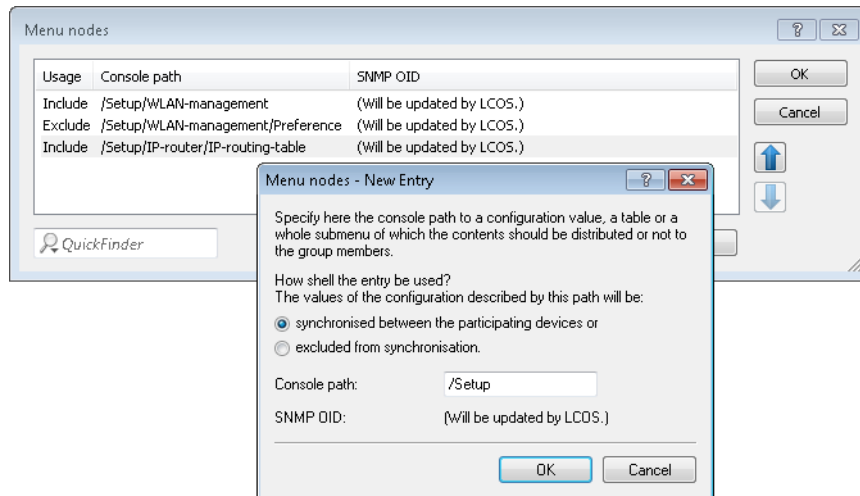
Menu nodes

| Usage | Console path | SNMP OID |
|---|---|---|
| Include | /Setup/WLAN-management | (Will be updated by LCOS.) |
| Exclude | /Setup/WLAN-management/Preference | (Will be updated by LCOS.) |
| Include | /Setup/IP-router/IP-routing-table | (Will be updated by LCOS.) |

OK

Cancel

QuickFinder

Menu nodes - New Entry

Specify here the console path to a configuration value, a table or a whole submenu of which the contents should be distributed or not to the group members.

How shell the entry be used?
The values of the configuration described by this path will be:

synchronised between the participating devices or

excluded from synchronisation.

Console path: /Setup

SNMP OID: (Will be updated by LCOS.)

OK Cancel